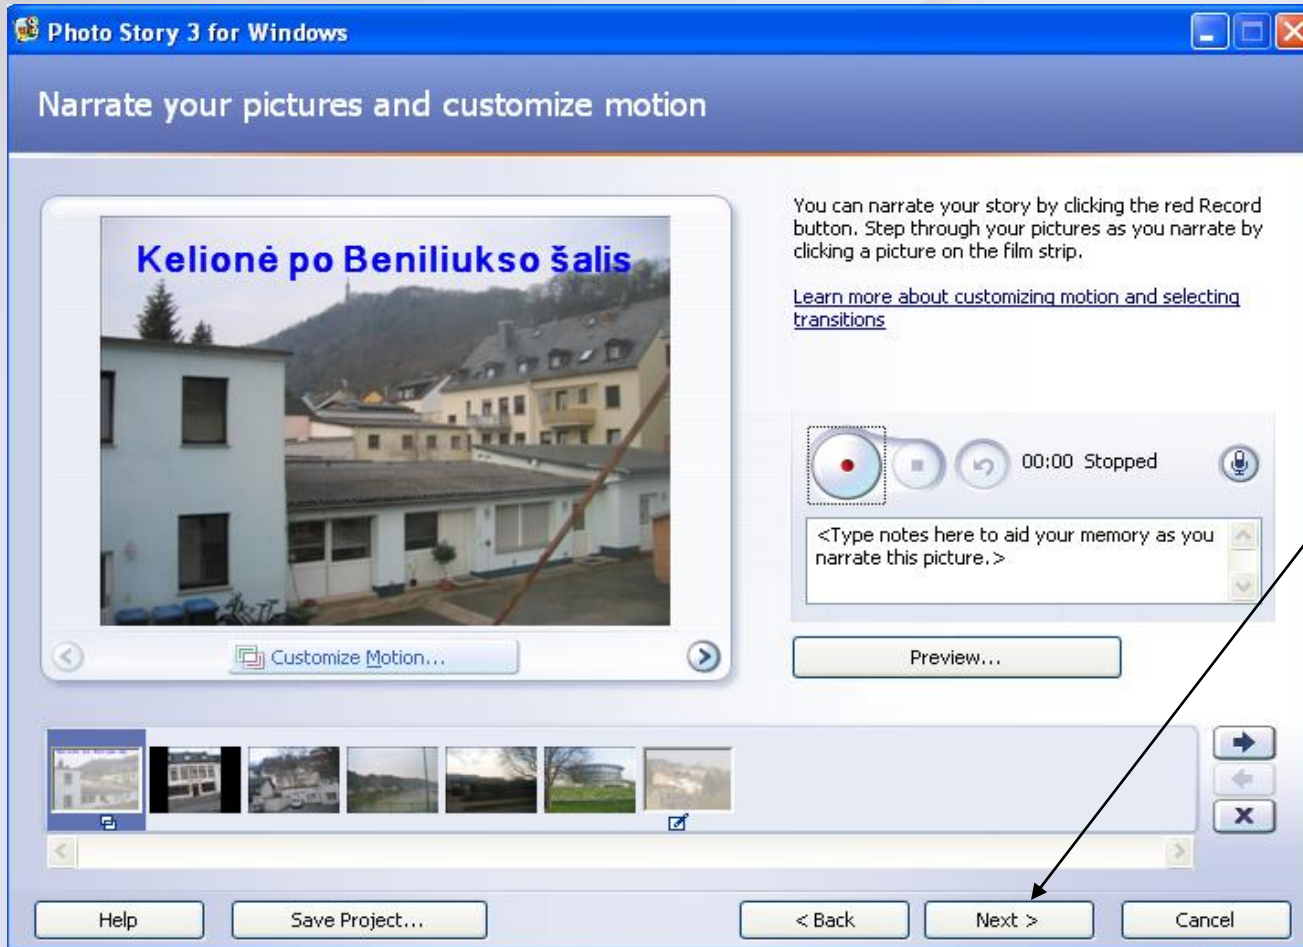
Photo Story 3 for Windows

Narrate your pictures and customize motion

Kelionė po Beniliukso šalis

Customize Motion...

You can narrate your story by clicking the red Record button. Step through your pictures as you narrate by clicking a picture on the film strip.

Learn more about customizing motion and selecting transitions

00:00 Stopped

<Type notes here to aid your memory as you narrate this picture.>

Preview...

Help

Save Project...

< Back

Next >

Cancel